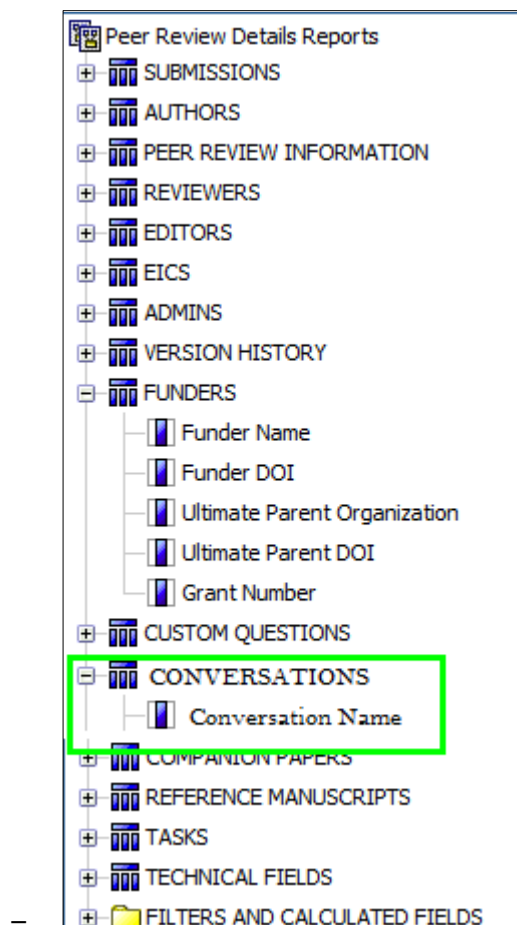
Peer Review Details Reports
SUBMISSIONS
AUTHORS
PEER REVIEW INFORMATION
REVIEWERS
EDITORS
EICS
ADMINS
VERSION HISTORY
FUNDERS
Funder Name
Funder DOI
Ultimate Parent Organization
Ultimate Parent DOI
Grant Number
CUSTOM QUESTIONS
CONVERSATIONS
Conversation Name
COMPANION PAPERS
REFERENCE MANUSCRIPTS
TASKS
TECHNICAL FIELDS
FILTERS AND CALCULATED FIELDS